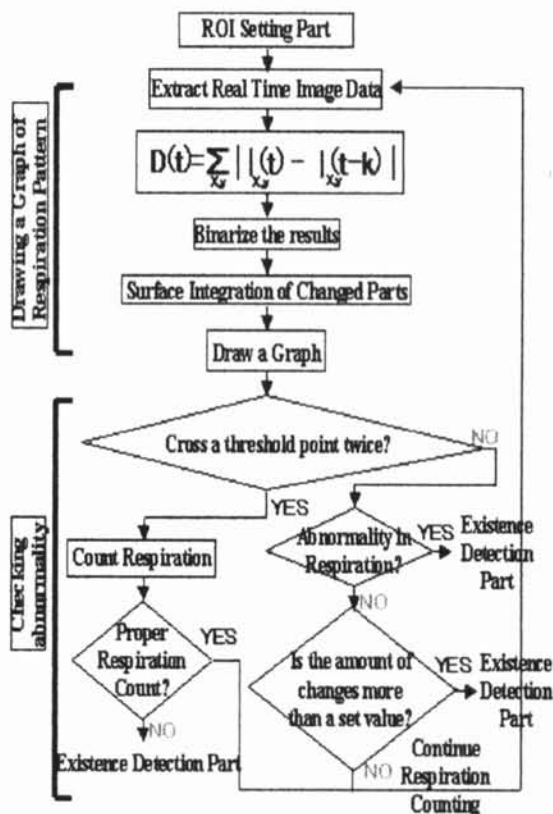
ROI Setting Part

Extract Real Time Image Data

$D(t)=\sum_{x,y} | I_{x,y}(t) - I_{x,y}(t-k) |$

Binarize the results

Surface Integration of Changed Parts

Draw a Graph

Drawing a Graph of Respiration Pattern

Cross a threshold point twice?

NO

YES

Count Respiration

Abnormality In Respiration?

YES

Existence Detection Part

NO

Proper Respiration Count?

YES

Is the amount of changes more than a set value?

YES

Existence Detection Part

NO

Existence Detection Part

NO

Continue Respiration Counting

Checking abnormality